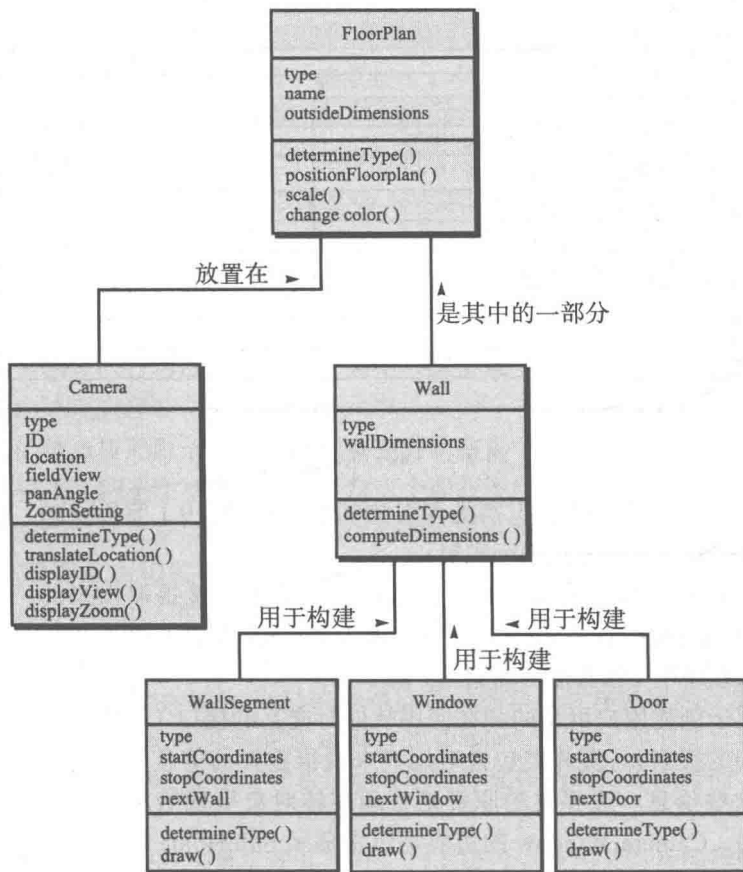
FloorPlan

type
name
outsideDimensions

determineType( )
positionFloorplan( )
scale( )
change color( )

放置在

是其中的一部分

Camera

type
ID
location
fieldView
panAngle
ZoomSetting

determineType( )
translateLocation( )
displayID( )
displayView( )
displayZoom( )

Wall

type
wallDimensions

determineType( )
computeDimensions ( )

用于构建

用于构建

用于构建

WallSegment

type
startCoordinates
stopCoordinates
nextWall

determineType( )
draw( )

Window

type
startCoordinates
stopCoordinates
nextWindow

determineType( )
draw( )

Door

type
startCoordinates
stopCoordinates
nextDoor

determineType( )
draw( )